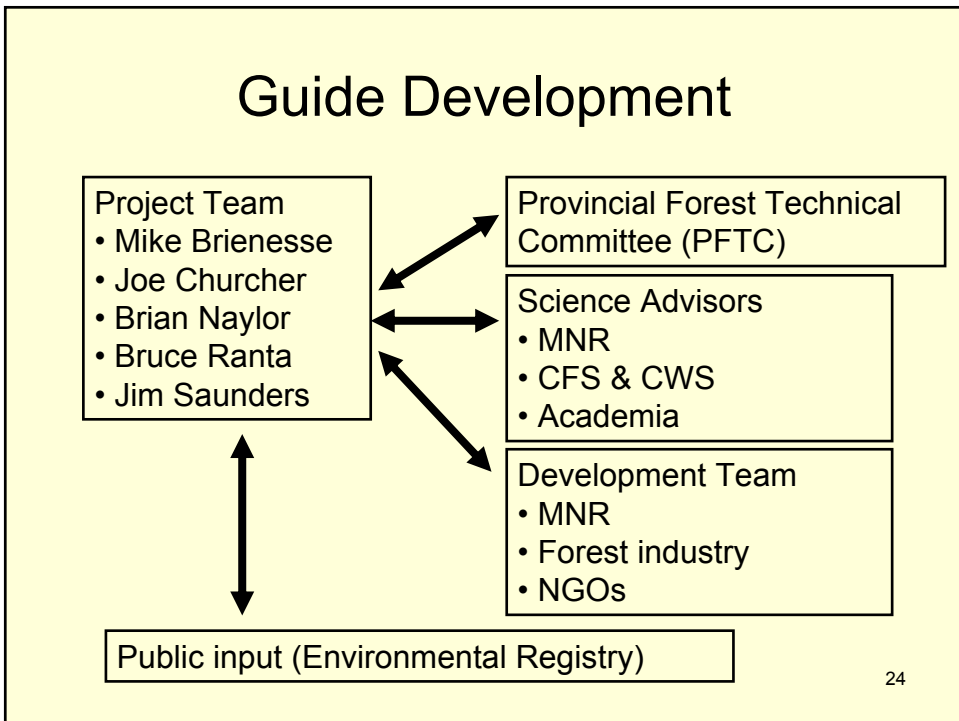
Guide Development

Project Team
• Mike Brienesse
• Joe Churcher
• Brian Naylor
• Bruce Ranta
• Jim Saunders

Provincial Forest Technical Committee (PFTC)

Science Advisors
• MNR
• CFS & CWS
• Academia

Development Team
• MNR
• Forest industry
• NGOs

Public input (Environmental Registry)

24